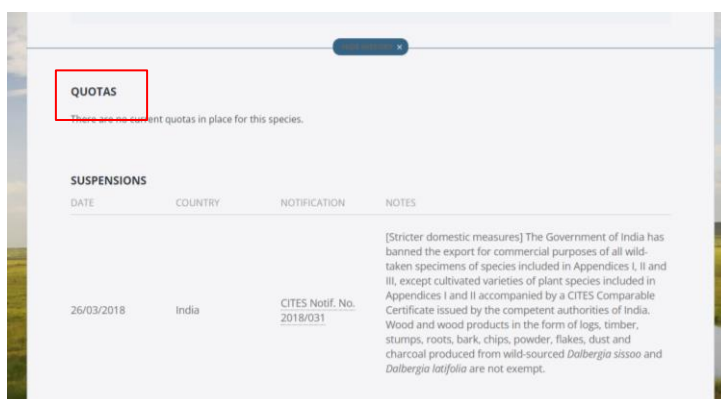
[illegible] ×

QUOTAS

There are no current quotas in place for this species.

SUSPENSIONS

| DATE | COUNTRY | NOTIFICATION | NOTES |
|---|---|---|---|
| 26/03/2018 | India | CITES Notif. No. 2018/031 | [Stricter domestic measures] The Government of India has banned the export for commercial purposes of all wild-taken specimens of species included in Appendices I, II and III, except cultivated varieties of plant species included in Appendices I and II accompanied by a CITES Comparable Certificate issued by the competent authorities of India. Wood and wood products in the form of logs, timber, stumps, roots, bark, chips, powder, flakes, dust and charcoal produced from wild-sourced *Dalbergia sissoo* and *Dalbergia latifolia* are not exempt. |